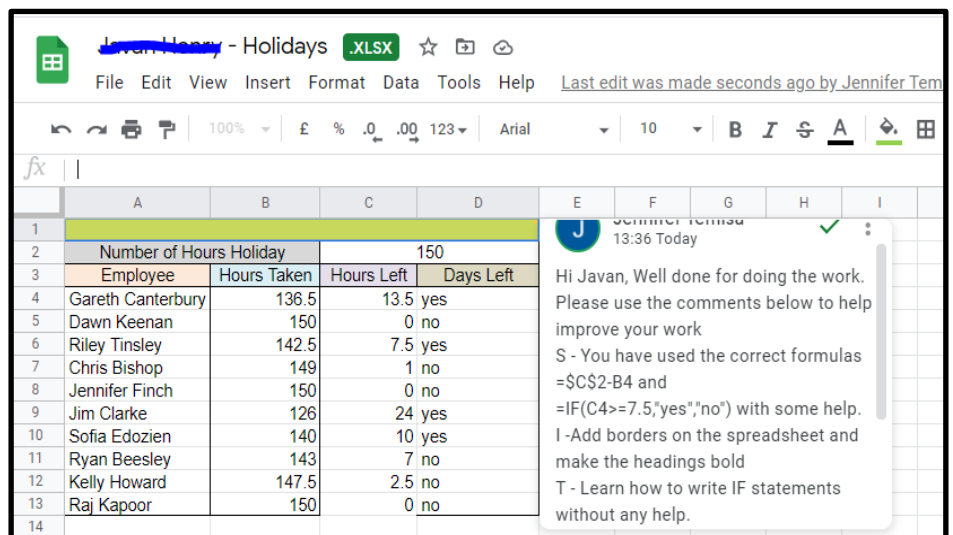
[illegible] - Holidays .XLSX

File Edit View Insert Format Data Tools Help Last edit was made seconds ago by Jennifer Tem

100% £ % .0 .00 123 Arial 10 B I S A

fx

| | A | B | C | D |
|---|---|---|---|---|
| 1 | | | | |
| 2 | Number of Hours Holiday | | 150 | |
| 3 | Employee | Hours Taken | Hours Left | Days Left |
| 4 | Gareth Canterbury | 136.5 | 13.5 | yes |
| 5 | Dawn Keenan | 150 | 0 | no |
| 6 | Riley Tinsley | 142.5 | 7.5 | yes |
| 7 | Chris Bishop | 149 | 1 | no |
| 8 | Jennifer Finch | 150 | 0 | no |
| 9 | Jim Clarke | 126 | 24 | yes |
| 10 | Sofia Edozien | 140 | 10 | yes |
| 11 | Ryan Beesley | 143 | 7 | no |
| 12 | Kelly Howard | 147.5 | 2.5 | no |
| 13 | Raj Kapoor | 150 | 0 | no |
| 14 | | | | |

E F G H I

J
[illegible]
13:36 Today

Hi Javan, Well done for doing the work. Please use the comments below to help improve your work
S - You have used the correct formulas =$C$2-B4 and =IF(C4>=7.5,"yes","no") with some help.
I -Add borders on the spreadsheet and make the headings bold
T - Learn how to write IF statements without any help.